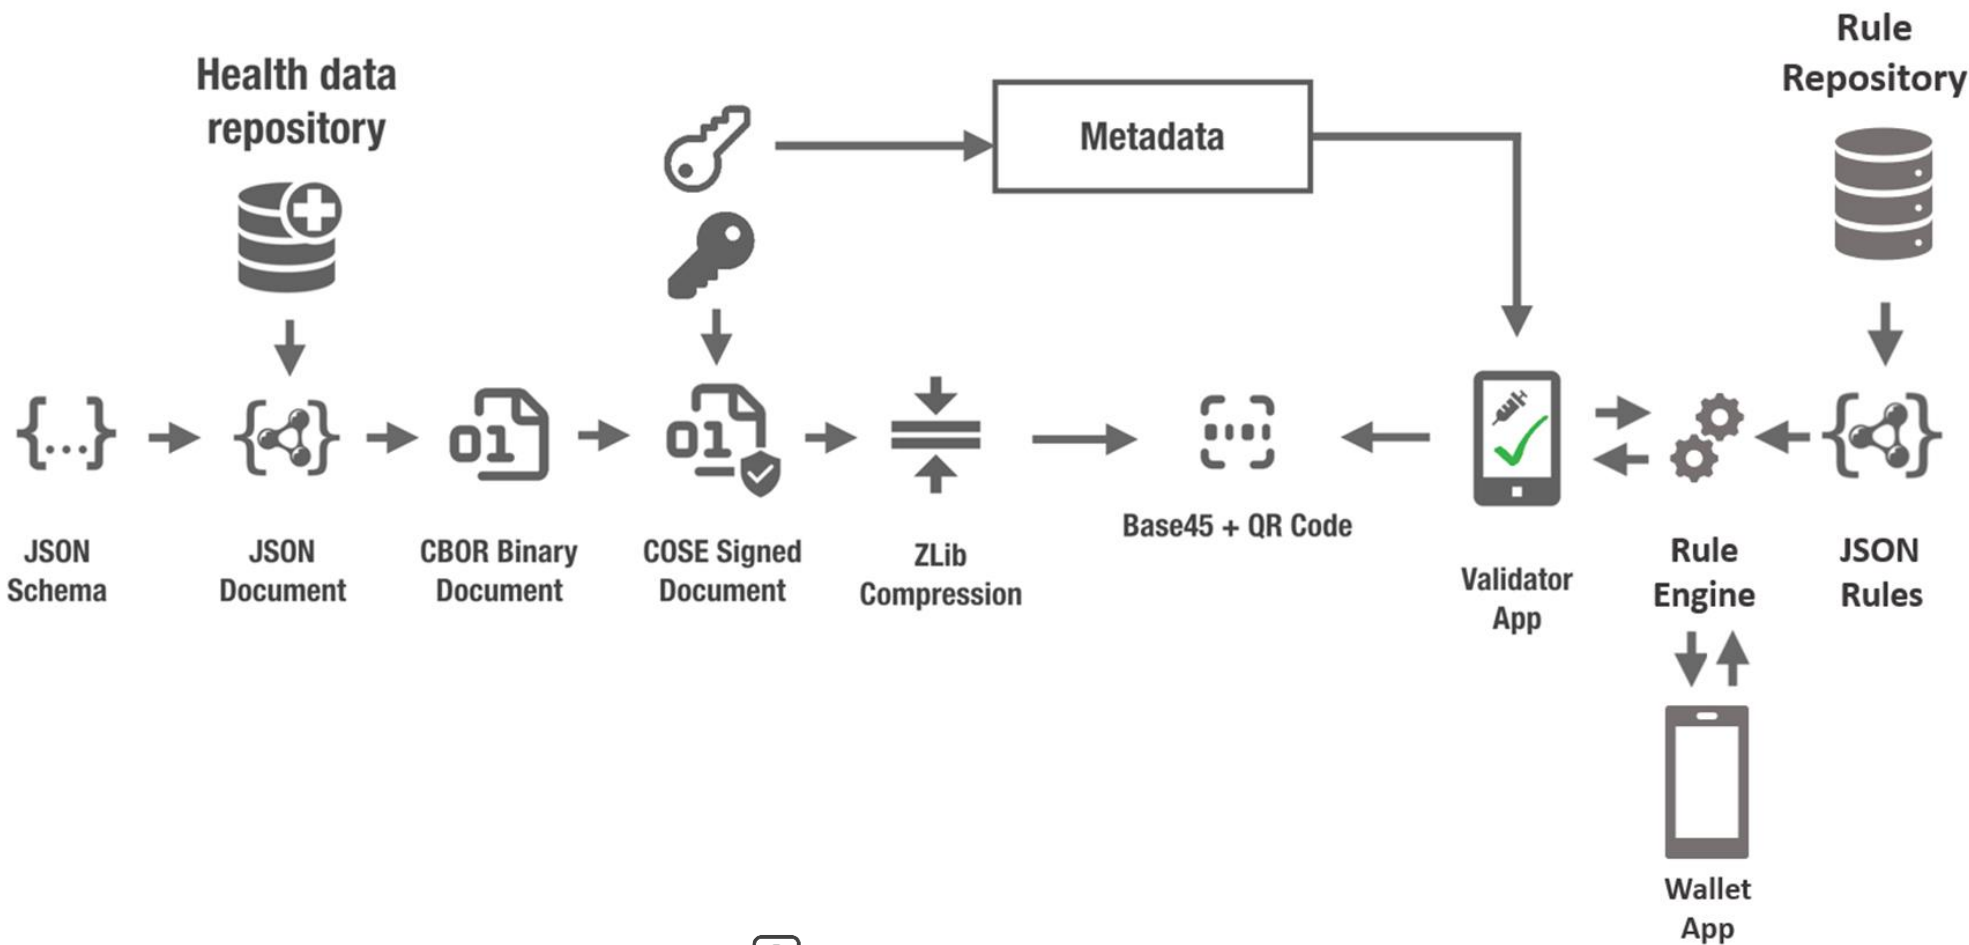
Health data repository

Metadata

Rule Repository

{...}

01

01

JSON Schema

JSON Document

CBOR Binary Document

COSE Signed Document

ZLib Compression

Base45 + QR Code

Validator App

Rule Engine

JSON Rules

Wallet App